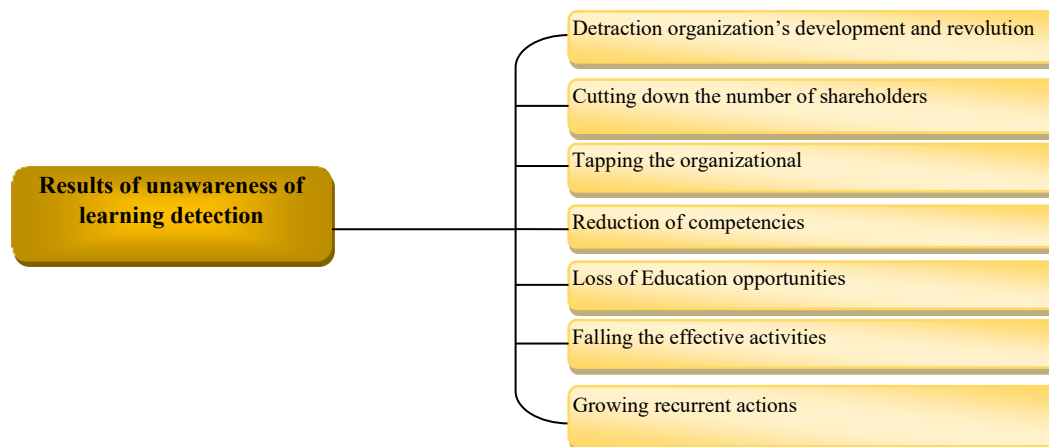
Results of unawareness of learning detection

Detraction organization’s development and revolution

Cutting down the number of shareholders

Tapping the organizational

Reduction of competencies

Loss of Education opportunities

Falling the effective activities

Growing recurrent actions